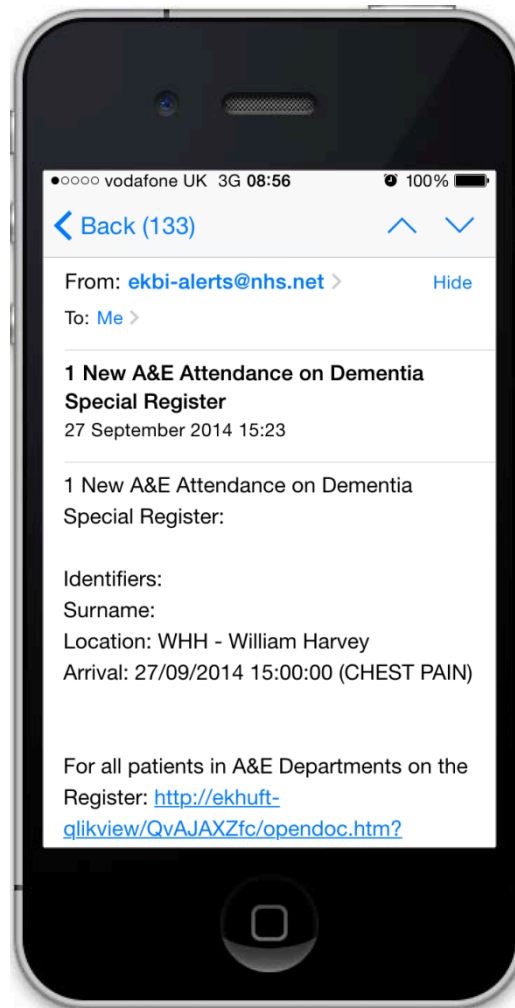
●○○○○ vodafone UK 3G 08:56 100%

Back (133)

From: ekbi-alerts@nhs.net Hide

To: Me

1 New A&E Attendance on Dementia Special Register
27 September 2014 15:23

1 New A&E Attendance on Dementia Special Register:

Identifiers:
Surname:
Location: WHH - William Harvey
Arrival: 27/09/2014 15:00:00 (CHEST PAIN)

For all patients in A&E Departments on the Register: http://ekhuft-qlikview/QvAJAXZfc/opendoc.htm?